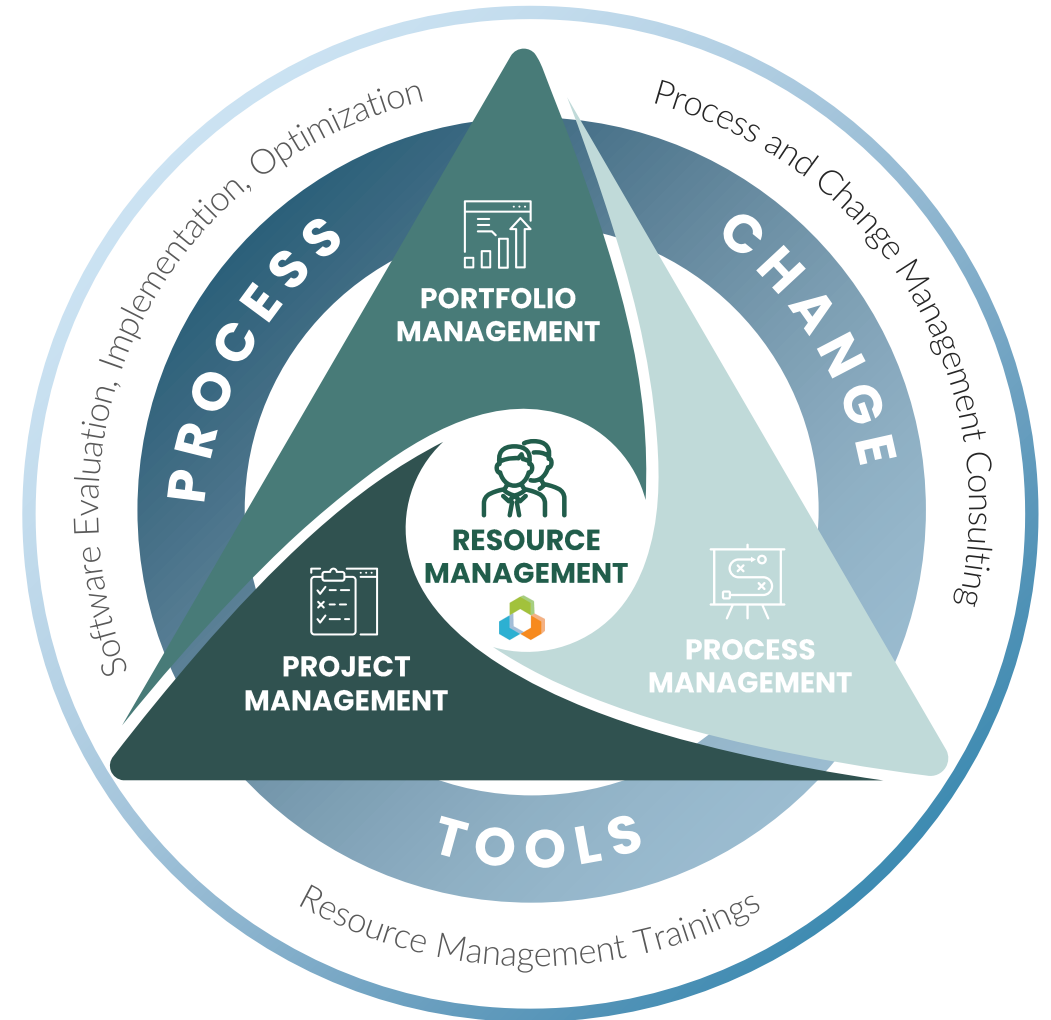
Software Evaluation, Implementation, Optimization

Process and Change Management Consulting

PROCESS

CHANGE

PORTFOLIO MANAGEMENT

RESOURCE MANAGEMENT

PROJECT MANAGEMENT

PROCESS MANAGEMENT

TOOLS

Resource Management Trainings